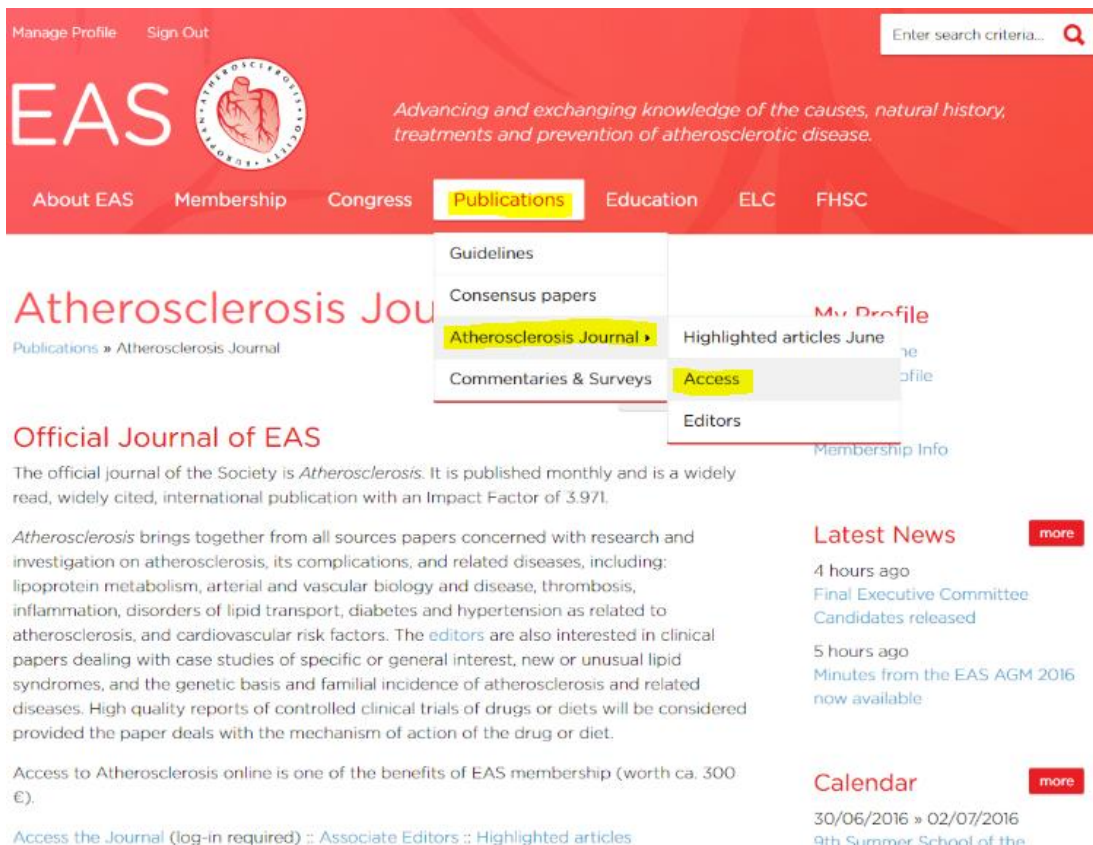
Manage Profile Sign Out

Enter search criteria...

EAS

EUROPEAN ATHEROSCLEROSIS SOCIETY

Advancing and exchanging knowledge of the causes, natural history, treatments and prevention of atherosclerotic disease.

About EAS Membership Congress Publications Education ELC FHSC

Guidelines
Consensus papers
Atherosclerosis Journal ▸
Commentaries & Surveys

Highlighted articles June
Access
Editors

Atherosclerosis Jou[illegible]

Publications » Atherosclerosis Journal

My Profile
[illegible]ne
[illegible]ofile

Membership Info

Official Journal of EAS

The official journal of the Society is *Atherosclerosis*. It is published monthly and is a widely read, widely cited, international publication with an Impact Factor of 3.971.

*Atherosclerosis* brings together from all sources papers concerned with research and investigation on atherosclerosis, its complications, and related diseases, including: lipoprotein metabolism, arterial and vascular biology and disease, thrombosis, inflammation, disorders of lipid transport, diabetes and hypertension as related to atherosclerosis, and cardiovascular risk factors. The editors are also interested in clinical papers dealing with case studies of specific or general interest, new or unusual lipid syndromes, and the genetic basis and familial incidence of atherosclerosis and related diseases. High quality reports of controlled clinical trials of drugs or diets will be considered provided the paper deals with the mechanism of action of the drug or diet.

Access to Atherosclerosis online is one of the benefits of EAS membership (worth ca. 300 €).

Access the Journal (log-in required) :: Associate Editors :: Highlighted articles

Latest News
more

4 hours ago
Final Executive Committee Candidates released

5 hours ago
Minutes from the EAS AGM 2016 now available

Calendar
more

30/06/2016 » 02/07/2016
9th Summer School of the